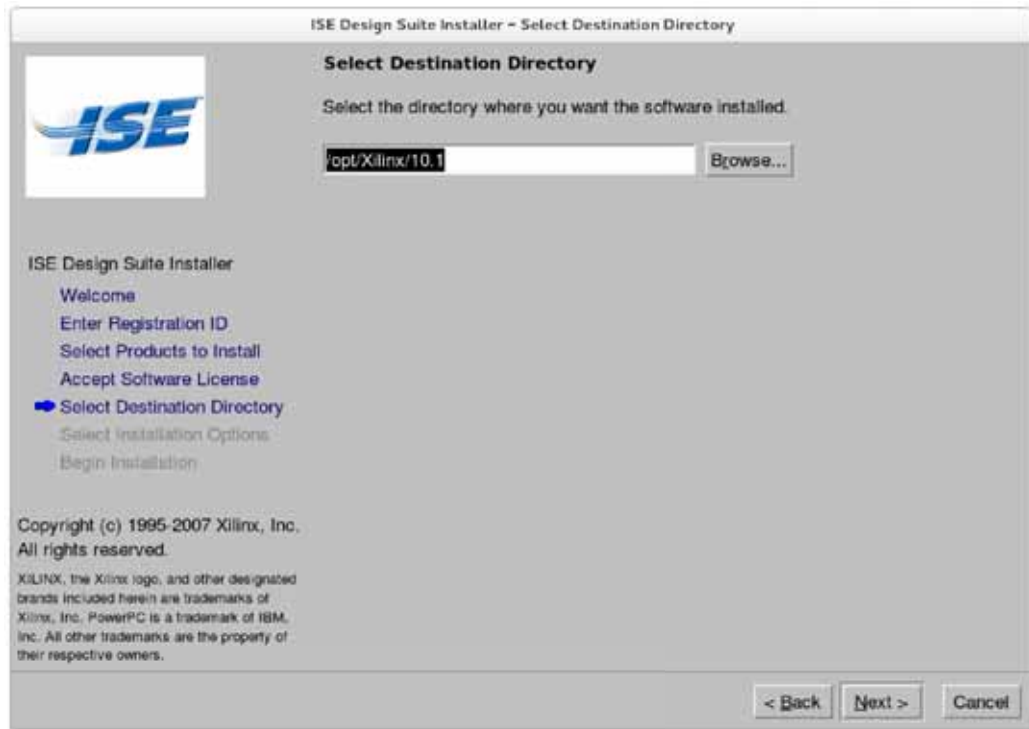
ISE Design Suite Installer - Select Destination Directory

ISE

Select Destination Directory

Select the directory where you want the software installed.

/opt/Xilinx/10.1

Browse...

ISE Design Suite Installer

Welcome
Enter Registration ID
Select Products to Install
Accept Software License
Select Destination Directory
Select Installation Options
Begin Installation

Copyright (c) 1995-2007 Xilinx, Inc.
All rights reserved.

XILINX, the Xilinx logo, and other designated brands included herein are trademarks of Xilinx, Inc. PowerPC is a trademark of IBM, Inc. All other trademarks are the property of their respective owners.

< Back
Next >
Cancel